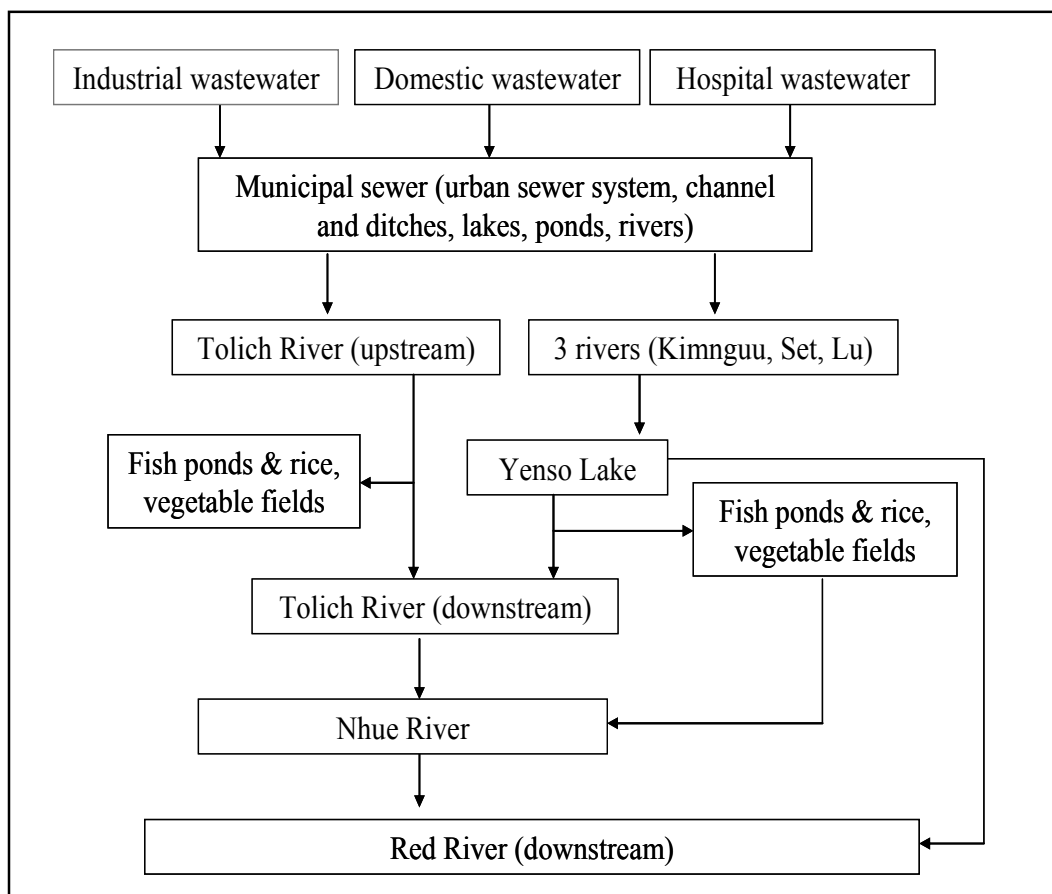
Industrial wastewater

Domestic wastewater

Hospital wastewater

Municipal sewer (urban sewer system, channel and ditches, lakes, ponds, rivers)

Tolich River (upstream)

3 rivers (Kimnguu, Set, Lu)

Fish ponds & rice, vegetable fields

Yenso Lake

Fish ponds & rice, vegetable fields

Tolich River (downstream)

Nhue River

Red River (downstream)